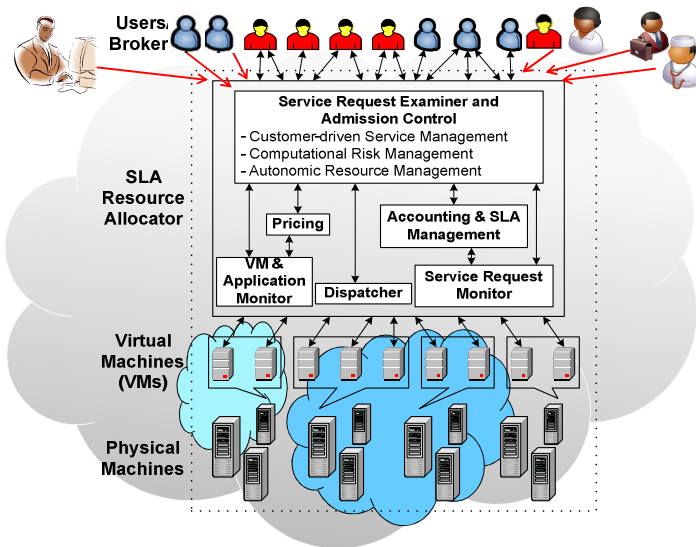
Users/ Brokers

SLA Resource Allocator

Service Request Examiner and Admission Control

- Customer-driven Service Management
- Computational Risk Management
- Autonomic Resource Management

Pricing

Accounting & SLA Management

VM & Application Monitor

Dispatcher

Service Request Monitor

Virtual Machines (VMs)

Physical Machines